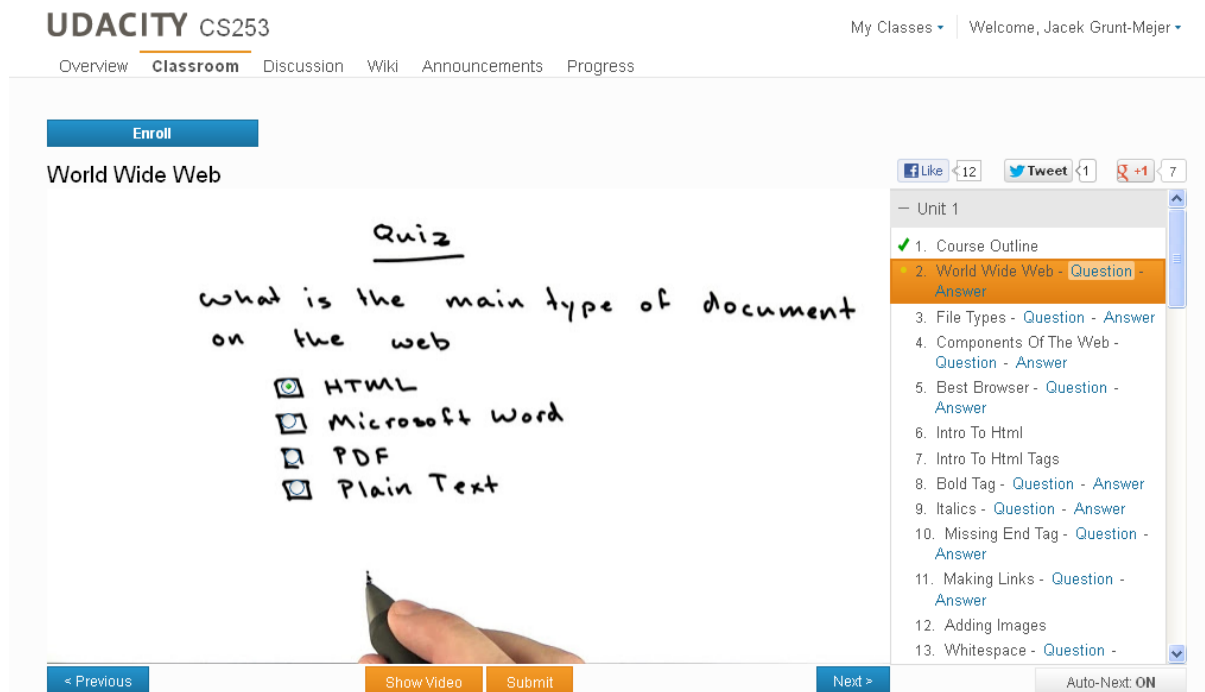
UDACITY CS253

My Classes ▾ Welcome, Jacek Grunt-Mejer ▾

Overview Classroom Discussion Wiki Announcements Progress

Enroll

World Wide Web

Like 12 Tweet 1 +1 7

Quiz

what is the main type of document on the web

HTML
Microsoft Word
PDF
Plain Text

— Unit 1

✓ 1. Course Outline
2. World Wide Web - Question - Answer
3. File Types - Question - Answer
4. Components Of The Web - Question - Answer
5. Best Browser - Question - Answer
6. Intro To Html
7. Intro To Html Tags
8. Bold Tag - Question - Answer
9. Italics - Question - Answer
10. Missing End Tag - Question - Answer
11. Making Links - Question - Answer
12. Adding Images
13. Whitespace - Question -

< Previous Show Video Submit Next > Auto-Next: ON